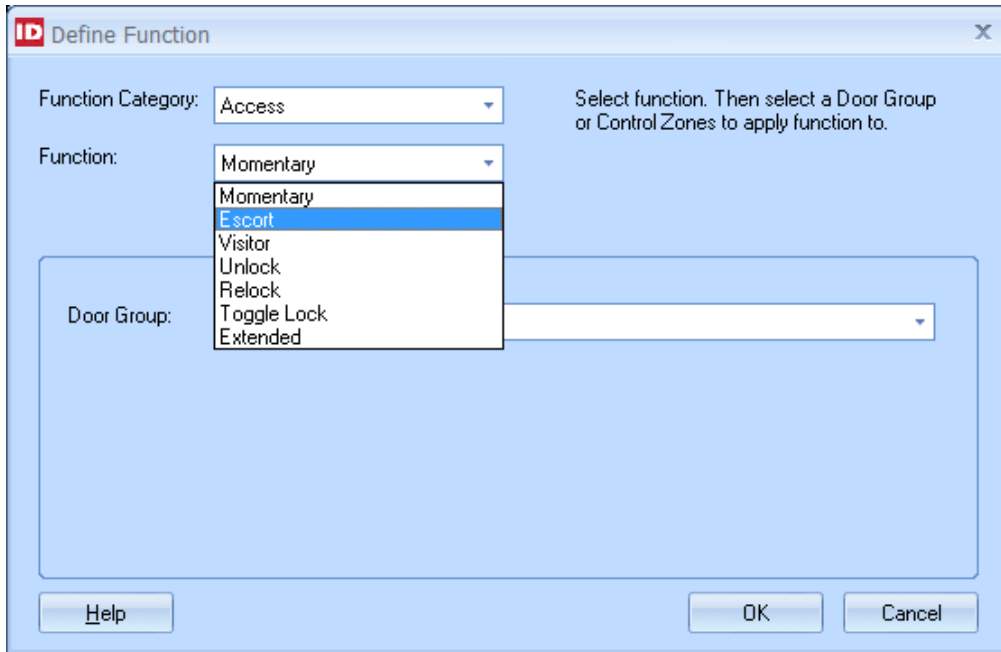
ID Define Function

X

Function Category: Access

Select function. Then select a Door Group or Control Zones to apply function to.

Function: Momentary

Momentary
Escort
Visitor
Unlock
Relock
Toggle Lock
Extended

Door Group:

Help

OK

Cancel